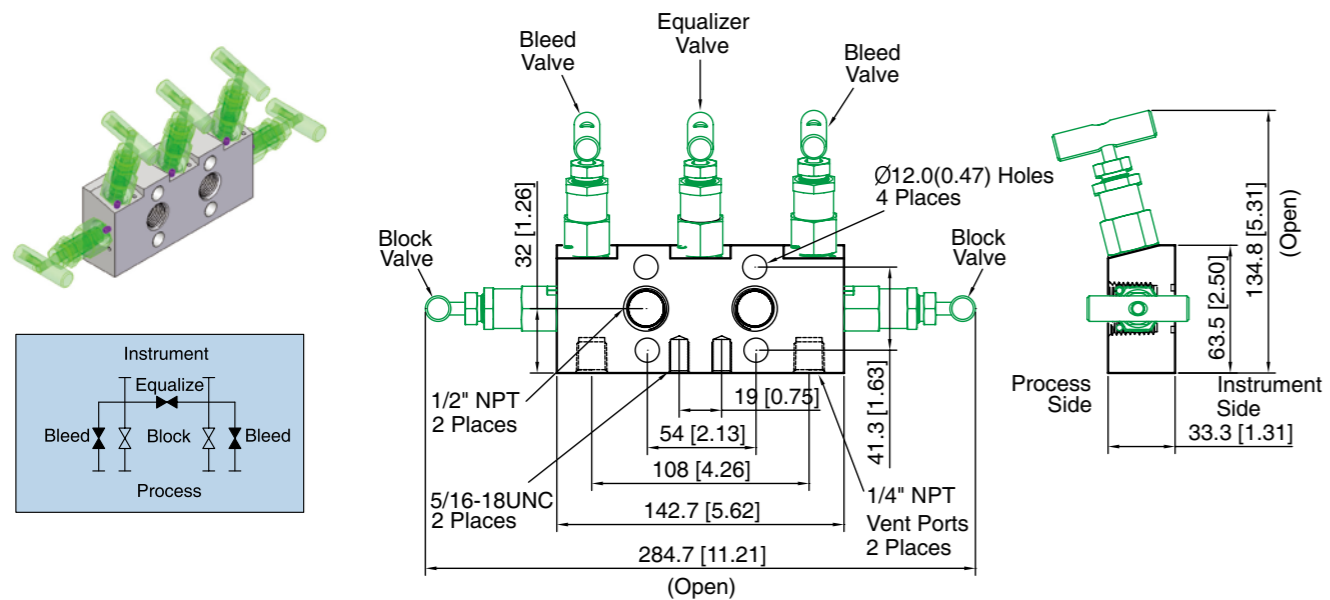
Instrument
Equalize
Bleed
Block
Bleed
Process

Bleed Valve
Equalizer Valve
Bleed Valve

Ø12.0(0.47) Holes 4 Places

Block Valve
Block Valve

32 [1.26]

1/2" NPT 2 Places

19 [0.75]
54 [2.13]
108 [4.26]
41.3 [1.63]

5/16-18UNC 2 Places

142.7 [5.62]

1/4" NPT Vent Ports 2 Places

284.7 [11.21]
(Open)

134.8 [5.31]
(Open)
63.5 [2.50]
Process Side
Instrument Side
33.3 [1.31]